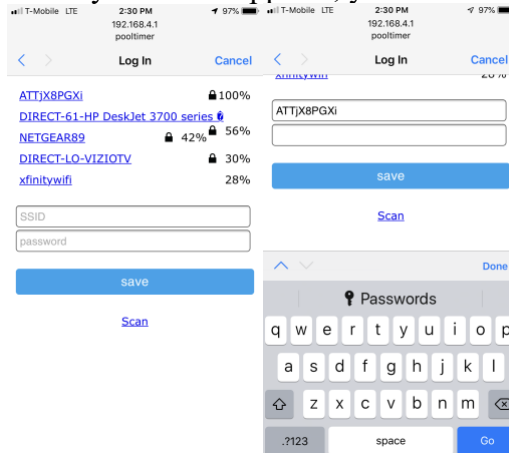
T-Mobile LTE 2:30 PM 97%
192.168.4.1
pooltimer
< > Log In Cancel
ATTjX8PGXi 100%
DIRECT-61-HP DeskJet 3700 series
NETGEAR89 42% 56%
DIRECT-LO-VIZIOTV 30%
xfinitywifi 28%
SSID
password
save
Scan

T-Mobile LTE 2:30 PM 97%
192.168.4.1
pooltimer
< > Log In Cancel
xfinitywifi 28%
ATTjX8PGXi
save
Scan
Done
Passwords
q w e r t y u i o p
a s d f g h j k l
z x c v b n m
.?123 space Go